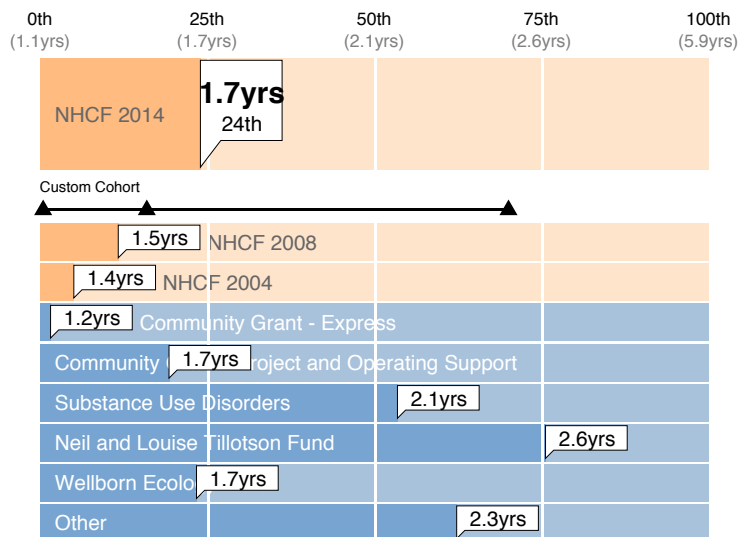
0th
(1.1yrs)
25th
(1.7yrs)
50th
(2.1yrs)
75th
(2.6yrs)
100th
(5.9yrs)

NHCF 2014
1.7yrs
24th

Custom Cohort

1.5yrs NHCF 2008
1.4yrs NHCF 2004
1.2yrs Community Grant - Express
Community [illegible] 1.7yrs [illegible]roject and Operating Support
Substance Use Disorders 2.1yrs
Neil and Louise Tillotson Fund 2.6yrs
Wellborn Ecolo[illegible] 1.7yrs
Other 2.3yrs